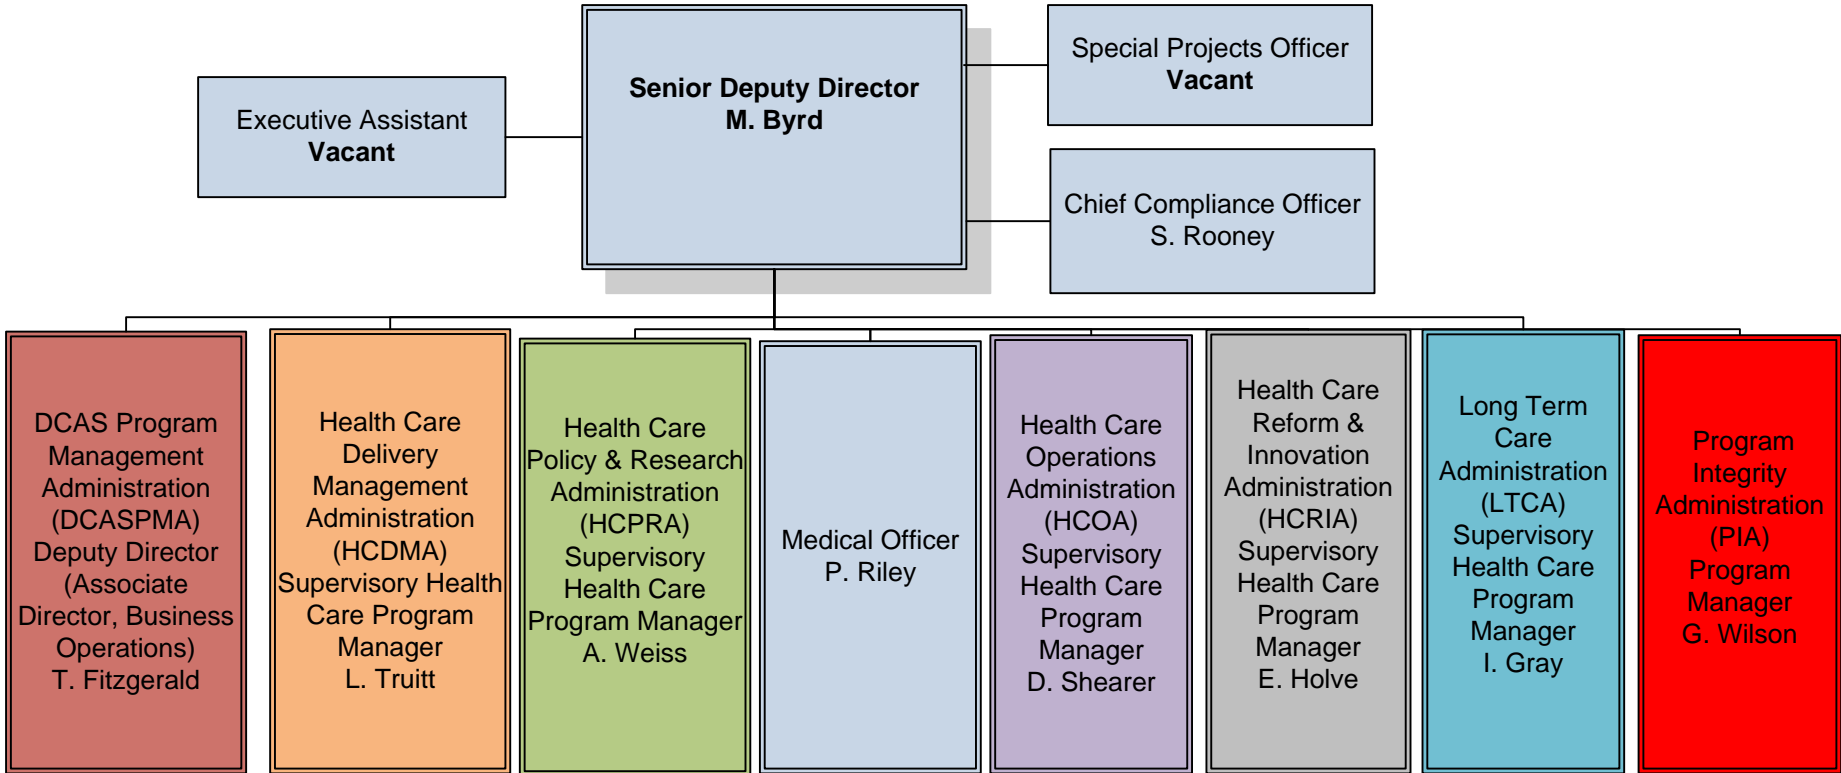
Senior Deputy Director
M. Byrd

Executive Assistant
Vacant

Special Projects Officer
Vacant

Chief Compliance Officer
S. Rooney

DCAS Program Management Administration (DCASPMA) Deputy Director (Associate Director, Business Operations)
T. Fitzgerald

Health Care Delivery Management Administration (HCDMA) Supervisory Health Care Program Manager
L. Truitt

Health Care Policy & Research Administration (HCPRA) Supervisory Health Care Program Manager
A. Weiss

Medical Officer
P. Riley

Health Care Operations Administration (HCOA) Supervisory Health Care Program Manager
D. Shearer

Health Care Reform & Innovation Administration (HCRIA) Supervisory Health Care Program Manager
E. Holve

Long Term Care Administration (LTCA) Supervisory Health Care Program Manager
I. Gray

Program Integrity Administration (PIA) Program Manager
G. Wilson